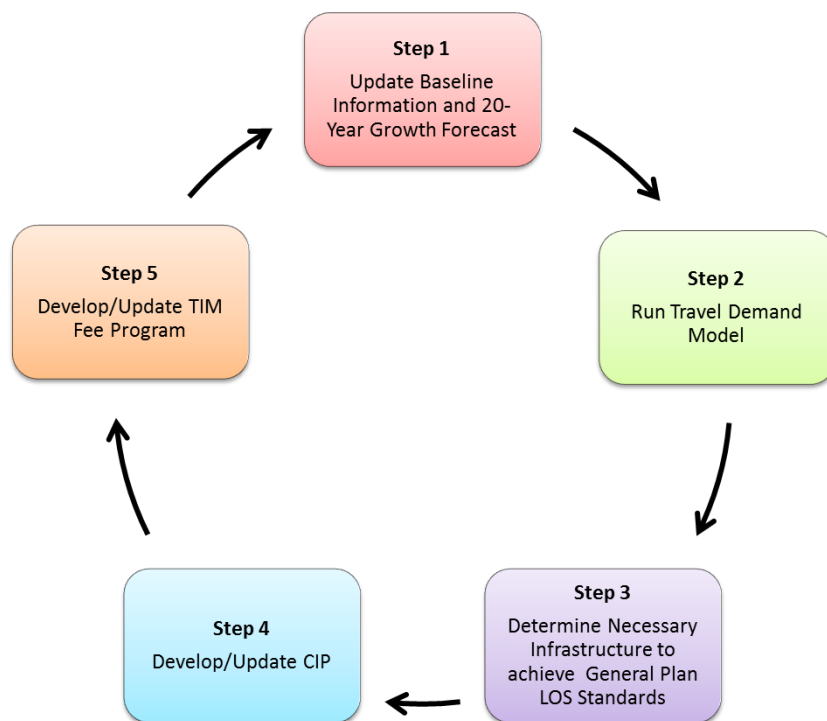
Step 1
Update Baseline Information and 20-Year Growth Forecast

Step 2
Run Travel Demand Model

Step 3
Determine Necessary Infrastructure to achieve General Plan LOS Standards

Step 4
Develop/Update CIP

Step 5
Develop/Update TIM Fee Program